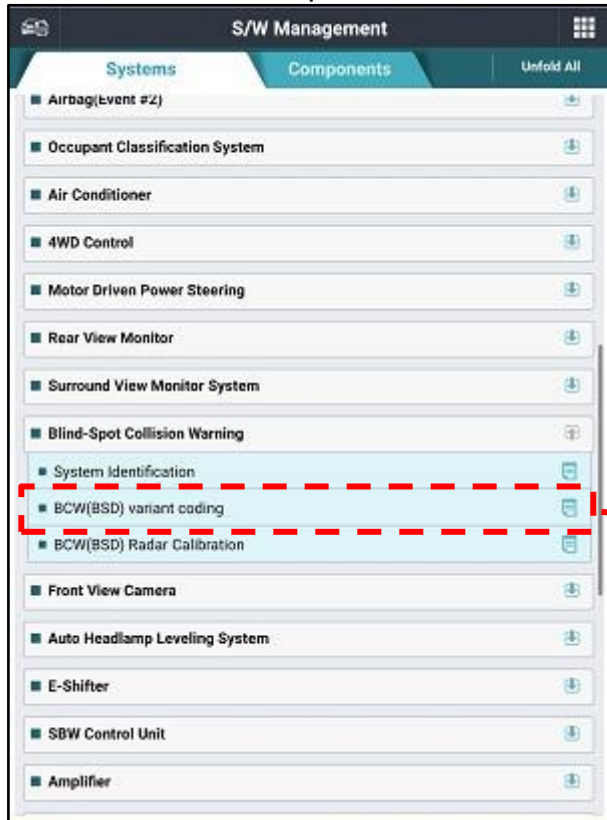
S/W Management

Systems

Components

Unfold All

Airbag(Event #2)

Occupant Classification System

Air Conditioner

4WD Control

Motor Driven Power Steering

Rear View Monitor

Surround View Monitor System

Blind-Spot Collision Warning

System Identification

BCW(BSD) variant coding

BCW(BSD) Radar Calibration

Front View Camera

Auto Headlamp Leveling System

E-Shifter

SBW Control Unit

Amplifier